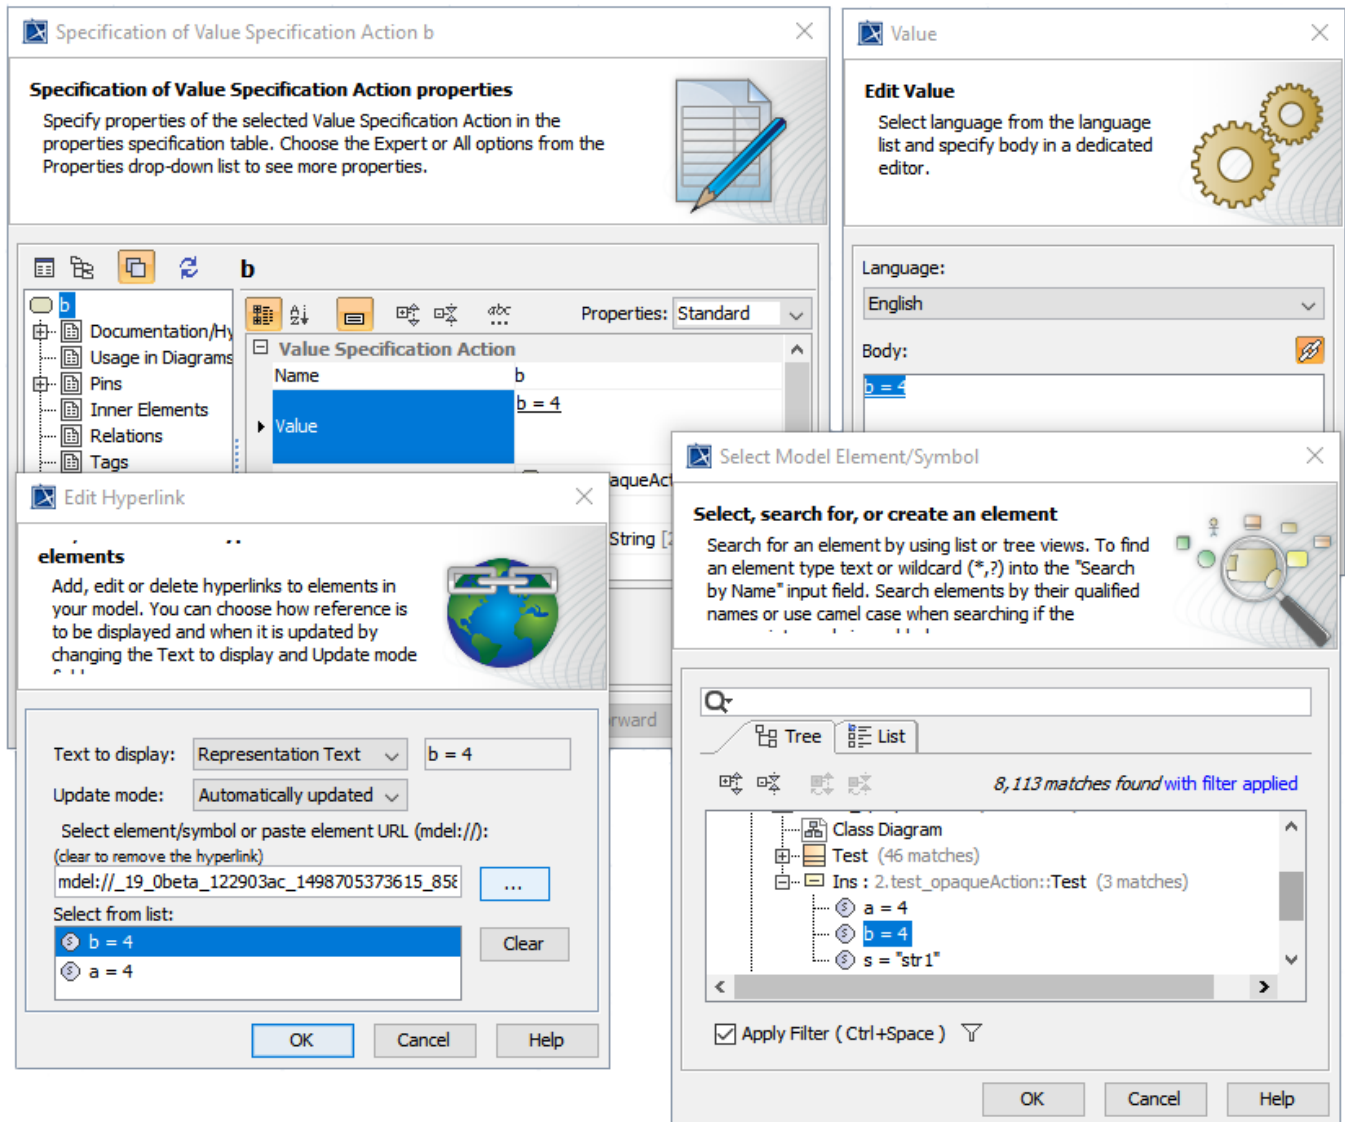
Specification of Value Specification Action b

Specification of Value Specification Action properties

Specify properties of the selected Value Specification Action in the properties specification table. Choose the Expert or All options from the Properties drop-down list to see more properties.

b

b
Documentation/Hy
Usage in Diagrams
Pins
Inner Elements
Relations
Tags

Properties: Standard

Value Specification Action

| Name | b |
|---|---|
| Value | b = 4 |

aqueAct
String [
rward

Value

Edit Value

Select language from the language list and specify body in a dedicated editor.

Language:
English
Body:
b = 4

Edit Hyperlink

elements

Add, edit or delete hyperlinks to elements in your model. You can choose how reference is to be displayed and when it is updated by changing the Text to display and Update mode

Text to display: Representation Text b = 4
Update mode: Automatically updated
Select element/symbol or paste element URL (mdel://):
(clear to remove the hyperlink)
mdel://_19_0beta_122903ac_1498705373615_858 ...
Select from list:
b = 4
a = 4
Clear

OK Cancel Help

Select Model Element/Symbol

Select, search for, or create an element

Search for an element by using list or tree views. To find an element type text or wildcard (*,?) into the "Search by Name" input field. Search elements by their qualified names or use camel case when searching if the

Tree List

8,113 matches found with filter applied

Class Diagram
Test (46 matches)
Ins : 2.test_opaqueAction::Test (3 matches)
a = 4
b = 4
s = "str1"

Apply Filter ( Ctrl+Space )

OK Cancel Help